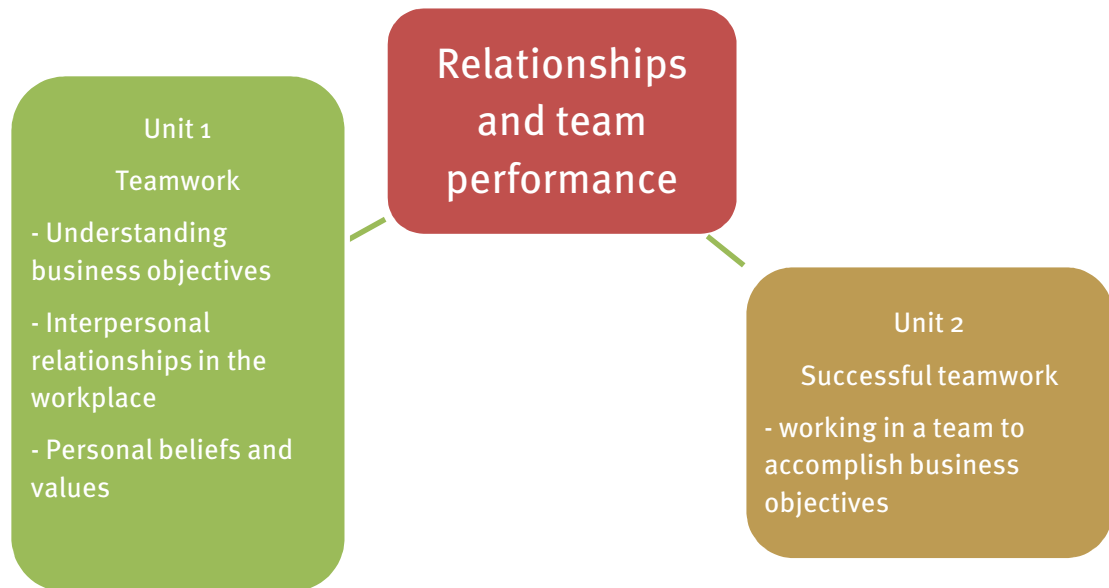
Relationships and team performance

Unit 1

Teamwork

- Understanding business objectives

- Interpersonal relationships in the workplace

- Personal beliefs and values

Unit 2

Successful teamwork

- working in a team to accomplish business objectives